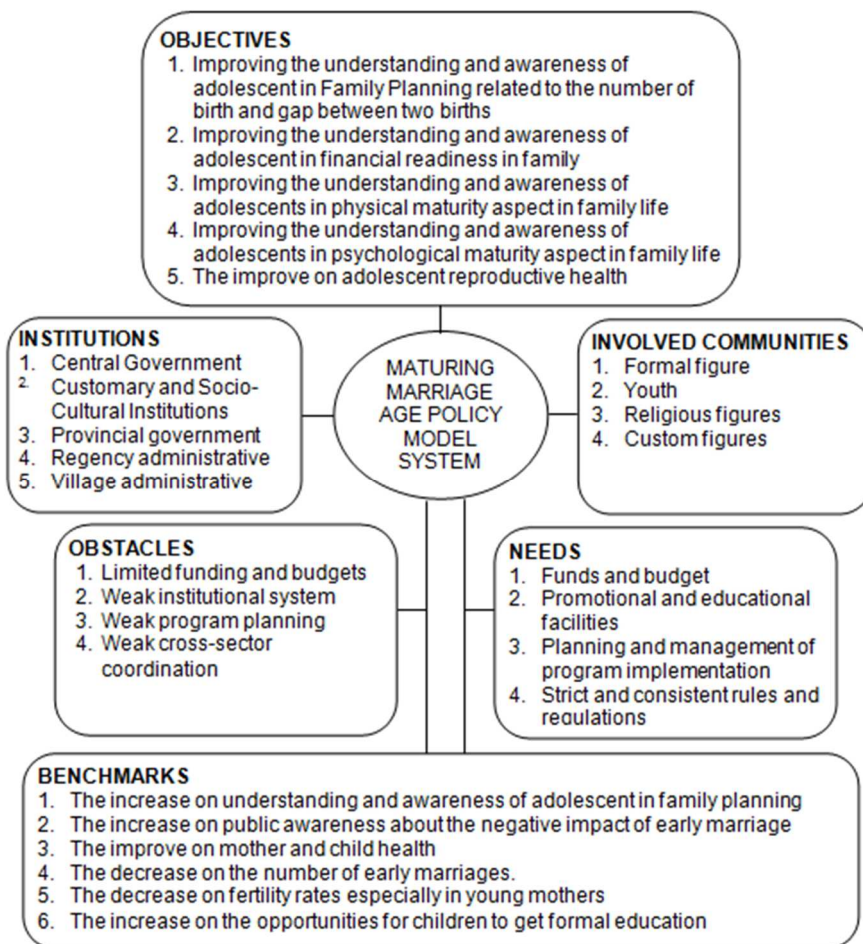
OBJECTIVES
1. Improving the understanding and awareness of adolescent in Family Planning related to the number of birth and gap between two births
2. Improving the understanding and awareness of adolescent in financial readiness in family
3. Improving the understanding and awareness of adolescents in physical maturity aspect in family life
4. Improving the understanding and awareness of adolescents in psychological maturity aspect in family life
5. The improve on adolescent reproductive health

INSTITUTIONS
1. Central Government
2. Customary and Socio-Cultural Institutions
3. Provincial government
4. Regency administrative
5. Village administrative

MATURING MARRIAGE AGE POLICY MODEL SYSTEM

INVOLVED COMMUNITIES
1. Formal figure
2. Youth
3. Religious figures
4. Custom figures

OBSTACLES
1. Limited funding and budgets
2. Weak institutional system
3. Weak program planning
4. Weak cross-sector coordination

NEEDS
1. Funds and budget
2. Promotional and educational facilities
3. Planning and management of program implementation
4. Strict and consistent rules and regulations

BENCHMARKS
1. The increase on understanding and awareness of adolescent in family planning
2. The increase on public awareness about the negative impact of early marriage
3. The improve on mother and child health
4. The decrease on the number of early marriages.
5. The decrease on fertility rates especially in young mothers
6. The increase on the opportunities for children to get formal education